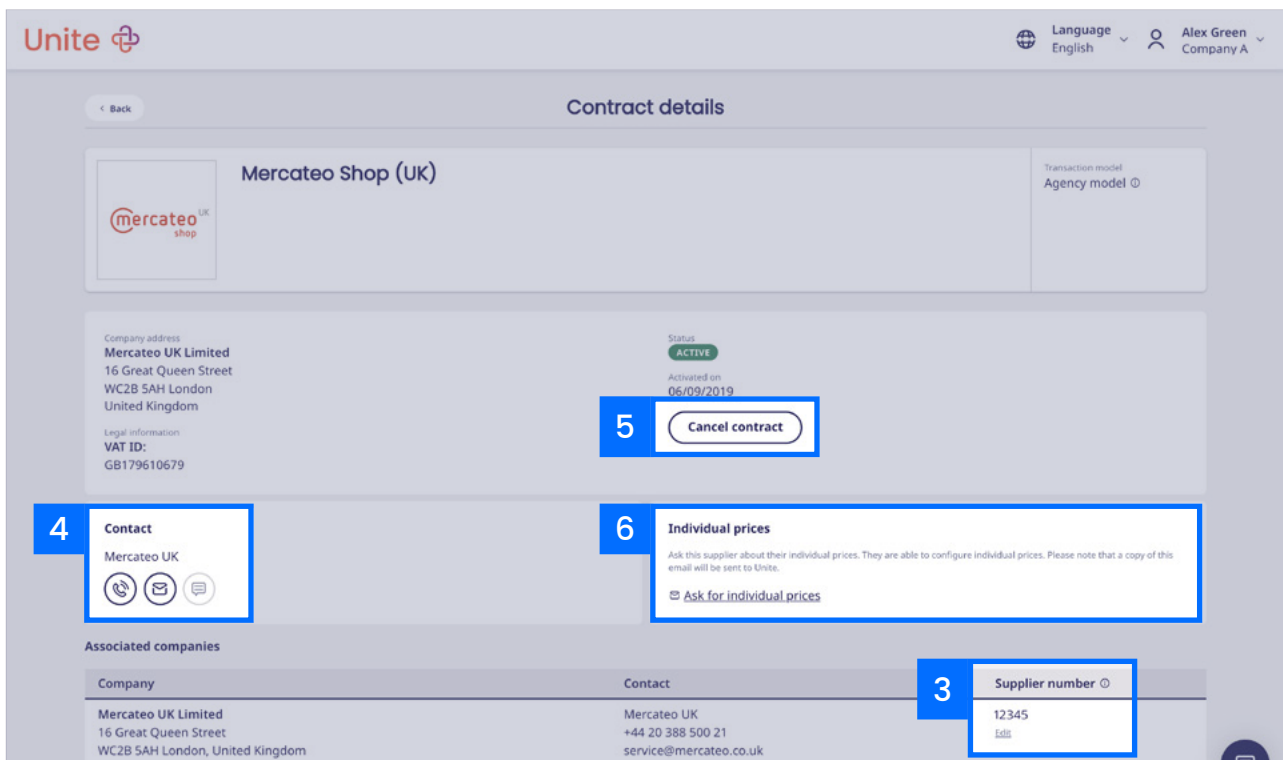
Unite

Language
English

Alex Green
Company A

‹ Back

Contract details

Mercateo Shop (UK)

mercateo UK shop

Transaction model
Agency model ⓘ

Company address
Mercateo UK Limited
16 Great Queen Street
WC2B 5AH London
United Kingdom

Legal information
VAT ID:
GB179610679

Status
ACTIVE

Activated on
06/09/2019

5

Cancel contract

4

Contact
Mercateo UK

6

Individual prices
Ask this supplier about their individual prices. They are able to configure individual prices. Please note that a copy of this email will be sent to Unite.

Ask for individual prices

Associated companies

| Company | Contact | Supplier number ⓘ |
|---|---|---|
| Mercateo UK Limited<br>16 Great Queen Street<br>WC2B 5AH London, United Kingdom | Mercateo UK<br>+44 20 388 500 21<br>service@mercateo.co.uk | 12345<br>Edit |

3